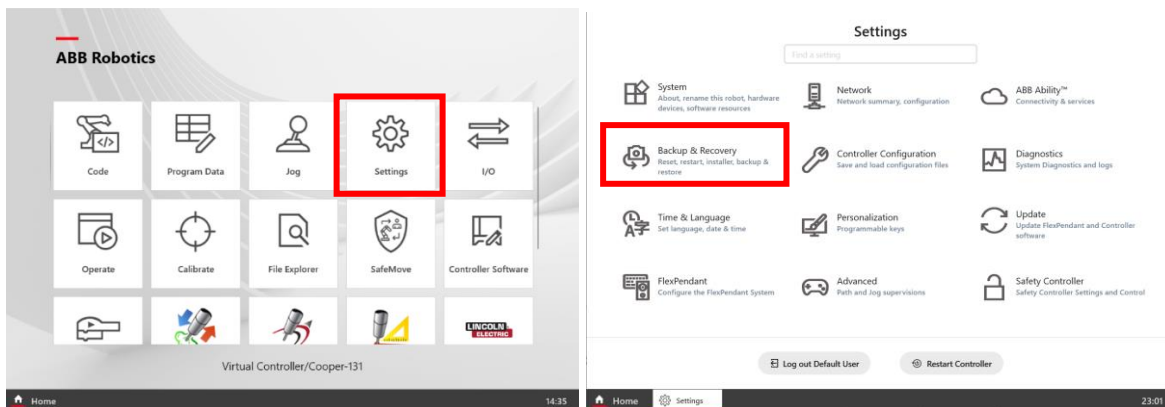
ABB Robotics

Code
Program Data
Jog
Settings
I/O
Operate
Calibrate
File Explorer
SafeMove
Controller Software

LINCOLN ELECTRIC

Virtual Controller/Cooper-131

Home
14:35

Settings

Find a setting

System
About, rename this robot, hardware devices, software resources

Network
Network summary, configuration

ABB Ability™
Connectivity & services

Backup & Recovery
Reset, restart, installer, backup & restore

Controller Configuration
Save and load configuration files

Diagnostics
System Diagnostics and logs

Time & Language
Set language, date & time

Personalization
Programmable keys

Update
Update FlexPendant and Controller software

FlexPendant
Configure the FlexPendant System

Advanced
Path and Jog supervisions

Safety Controller
Safety Controller Settings and Control

Log out Default User
Restart Controller

Home
Settings
23:01